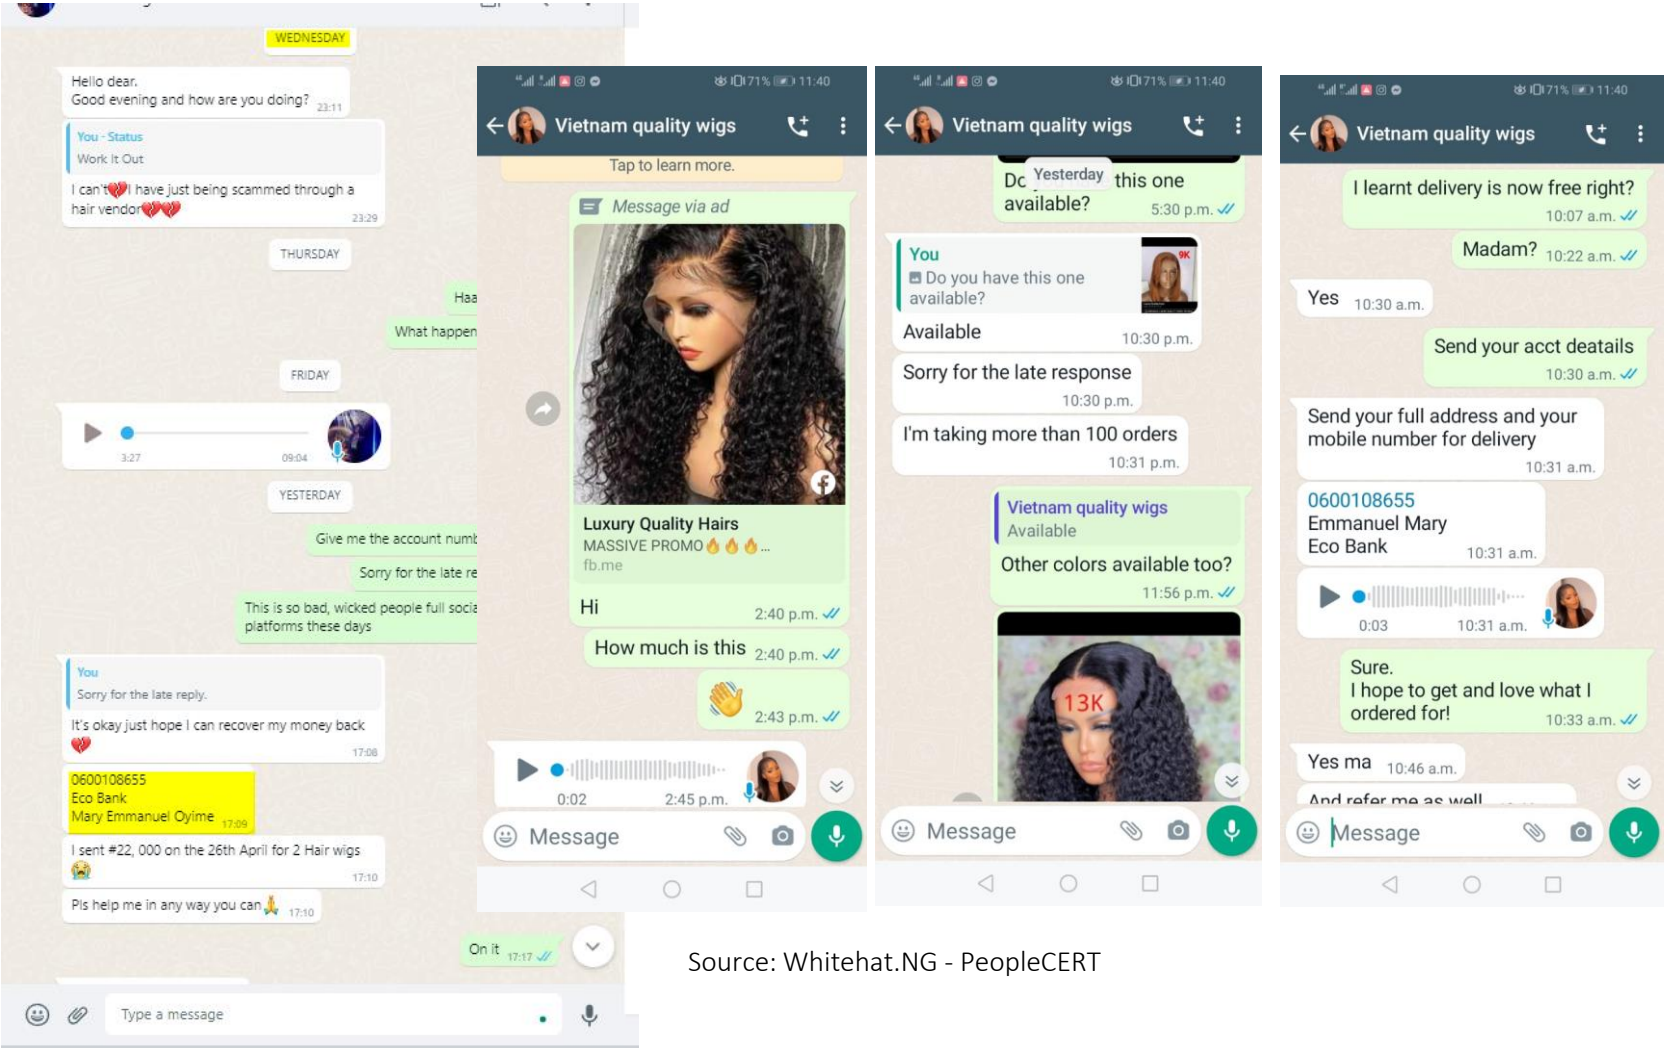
WEDNESDAY

Hello dear,
Good evening and how are you doing? 23:11

You · Status
Work It Out

I can't💔I have just being scammed through a hair vendor💔💔 23:29

THURSDAY

Haa

What happen

FRIDAY

3:27 09:04

YESTERDAY

Give me the account numb

Sorry for the late re

This is so bad, wicked people full socia platforms these days

You
Sorry for the late reply.

It's okay just hope I can recover my money back 💔 17:08

0600108655
Eco Bank
Mary Emmanuel Oyime 17:09

I sent #22, 000 on the 26th April for 2 Hair wigs 😭 17:10

Pls help me in any way you can🙏 17:10

On it 17:17

Type a message

11:40

Vietnam quality wigs

Tap to learn more.

Message via ad

Luxury Quality Hairs
MASSIVE PROMO🔥🔥🔥...
fb.me

Hi 2:40 p.m.

How much is this 2:40 p.m.

👏 2:43 p.m.

0:02 2:45 p.m.

Message

11:40

Vietnam quality wigs

Yesterday

Dc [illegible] this one available? 5:30 p.m.

You
Do you have this one available?

9K

Available 10:30 p.m.

Sorry for the late response 10:30 p.m.

I'm taking more than 100 orders 10:31 p.m.

Vietnam quality wigs
Available

Other colors available too? 11:56 p.m.

13K

Message

11:40

Vietnam quality wigs

I learnt delivery is now free right? 10:07 a.m.

Madam? 10:22 a.m.

Yes 10:30 a.m.

Send your acct deatails 10:30 a.m.

Send your full address and your mobile number for delivery 10:31 a.m.

0600108655
Emmanuel Mary
Eco Bank 10:31 a.m.

0:03 10:31 a.m.

Sure.
I hope to get and love what I ordered for! 10:33 a.m.

Yes ma 10:46 a.m.

And refer me as well

Message

Source: Whitehat.NG - PeopleCERT